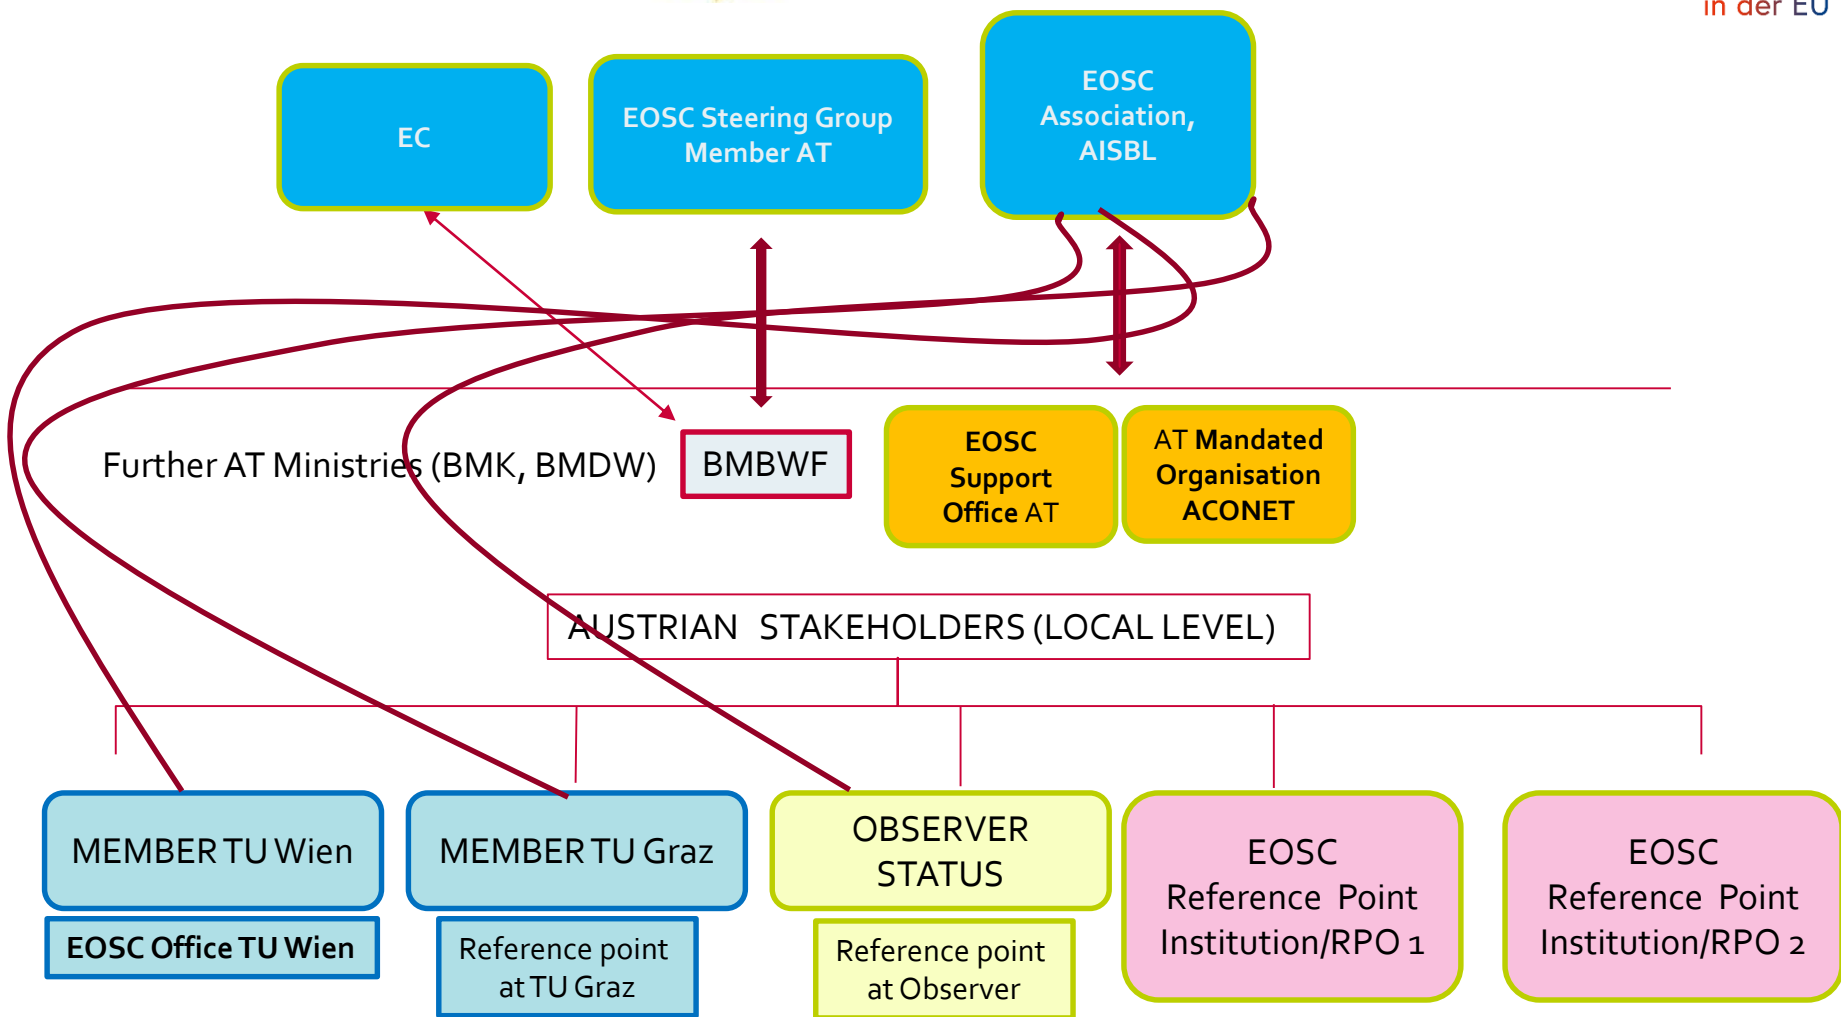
in der EU

EC

EOSC Steering Group Member AT

EOSC Association, AISBL

Further AT Ministries (BMK, BMDW)

BMBWF

EOSC Support Office AT

AT Mandated Organisation ACONET

AUSTRIAN STAKEHOLDERS (LOCAL LEVEL)

MEMBER TU Wien

EOSC Office TU Wien

MEMBER TU Graz

Reference point at TU Graz

OBSERVER STATUS

Reference point at Observer

EOSC Reference Point Institution/RPO 1

EOSC Reference Point Institution/RPO 2